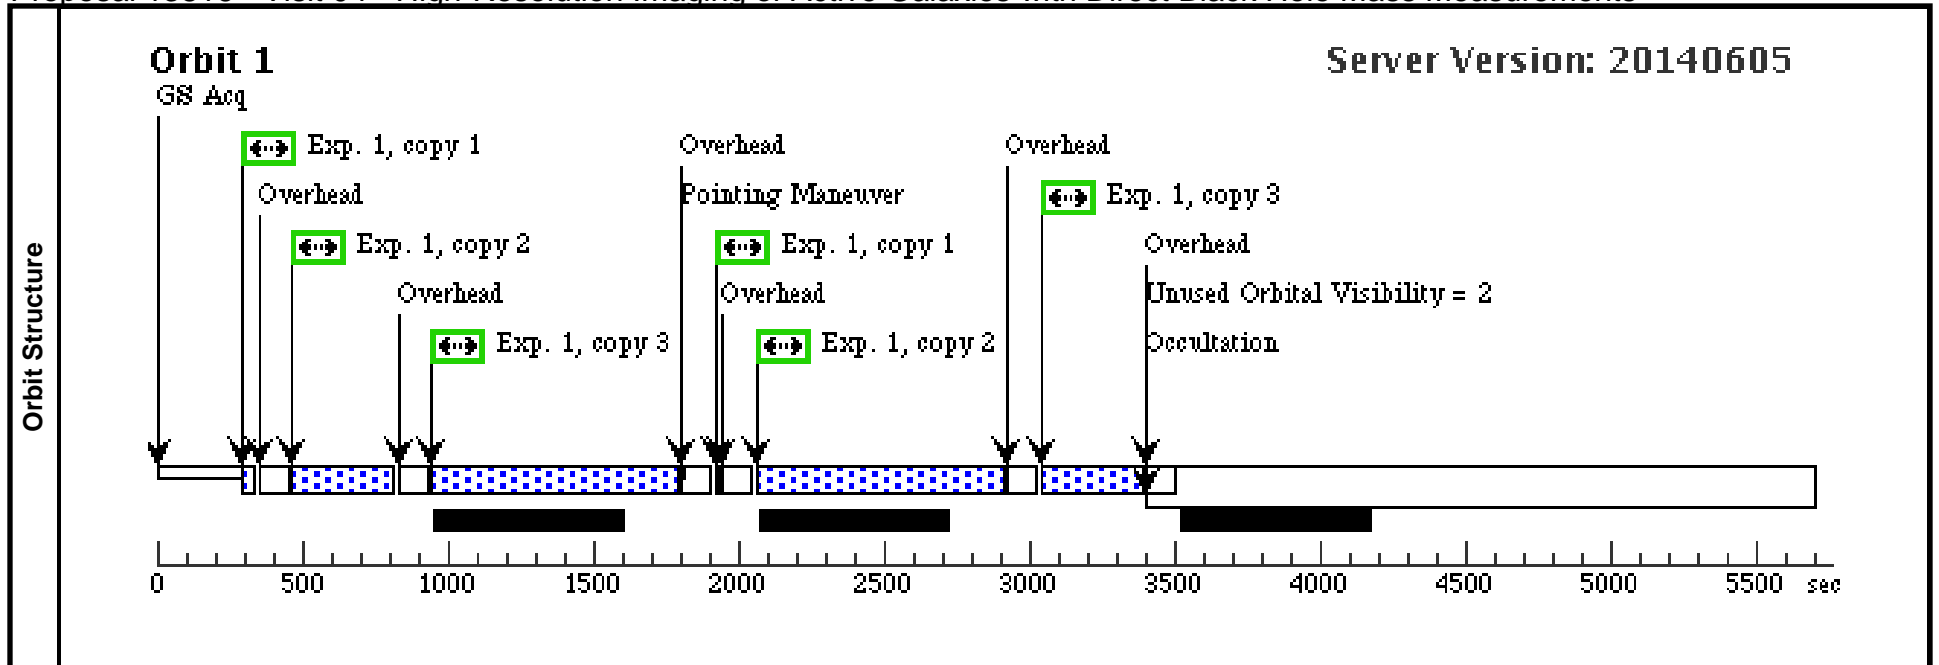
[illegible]

Orbit Structure

Orbit 1

Server Version: 20140605

GS Acq

Exp. 1, copy 1

Overhead

Exp. 1, copy 2

Overhead

Exp. 1, copy 3

Overhead

Pointing Maneuver

Exp. 1, copy 1

Overhead

Exp. 1, copy 2

Overhead

Exp. 1, copy 3

Overhead

Unused Orbital Visibility = 2

Occultation

0 500 1000 1500 2000 2500 3000 3500 4000 4500 5000 5500 sec